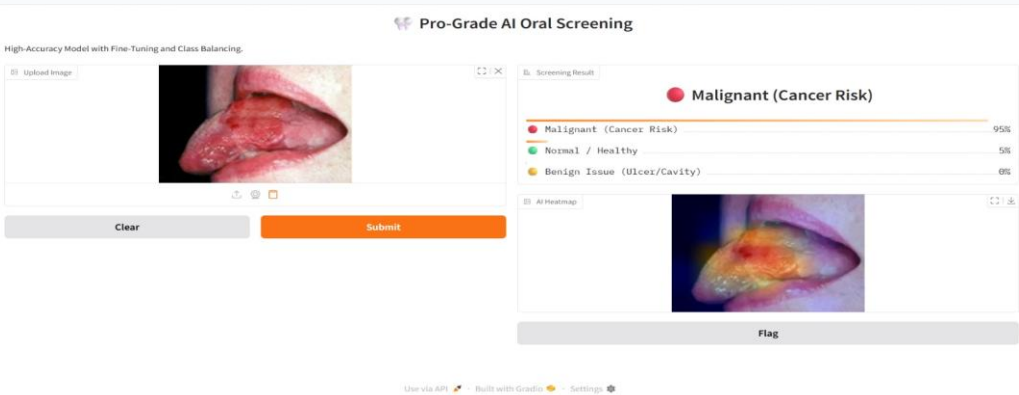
Pro-Grade AI Oral Screening

High-Accuracy Model with Fine-Tuning and Class Balancing.

Upload Image

Clear

Submit

Screening Result

Malignant (Cancer Risk)

Malignant (Cancer Risk) 95%

Normal / Healthy 5%

Benign Issue (Ulcer/Cavity) 0%

AI Heatmap

Flag

Use via API · Built with Gradio · Settings